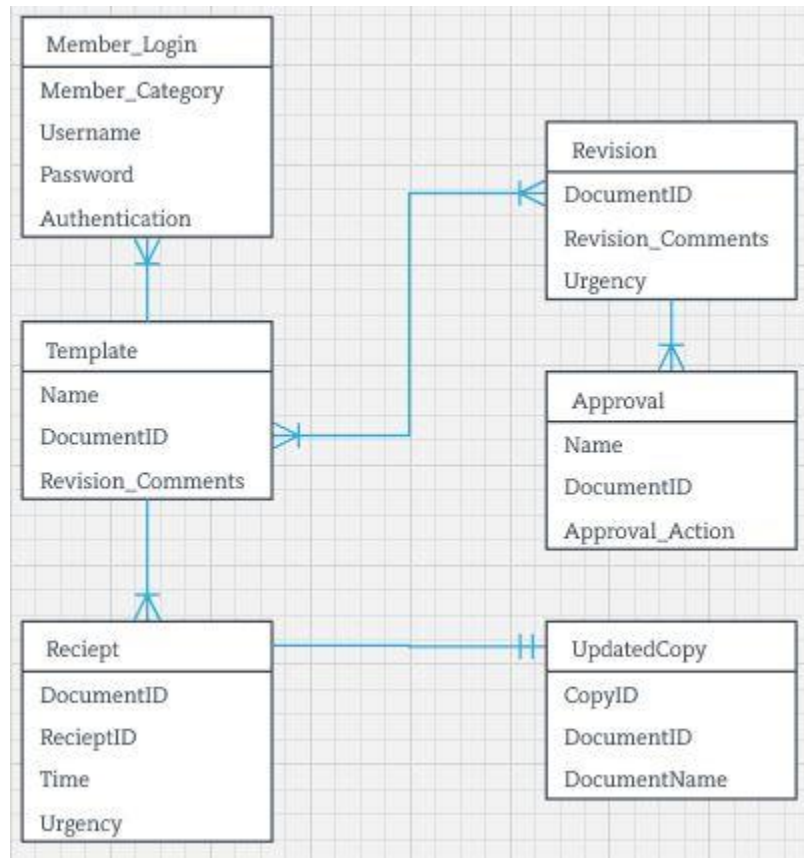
Member_Login
Member_Category
Username
Password
Authentication

Revision
DocumentID
Revision_Comments
Urgency

Template
Name
DocumentID
Revision_Comments

Approval
Name
DocumentID
Approval_Action

Reciept
DocumentID
RecieptID
Time
Urgency

UpdatedCopy
CopyID
DocumentID
DocumentName